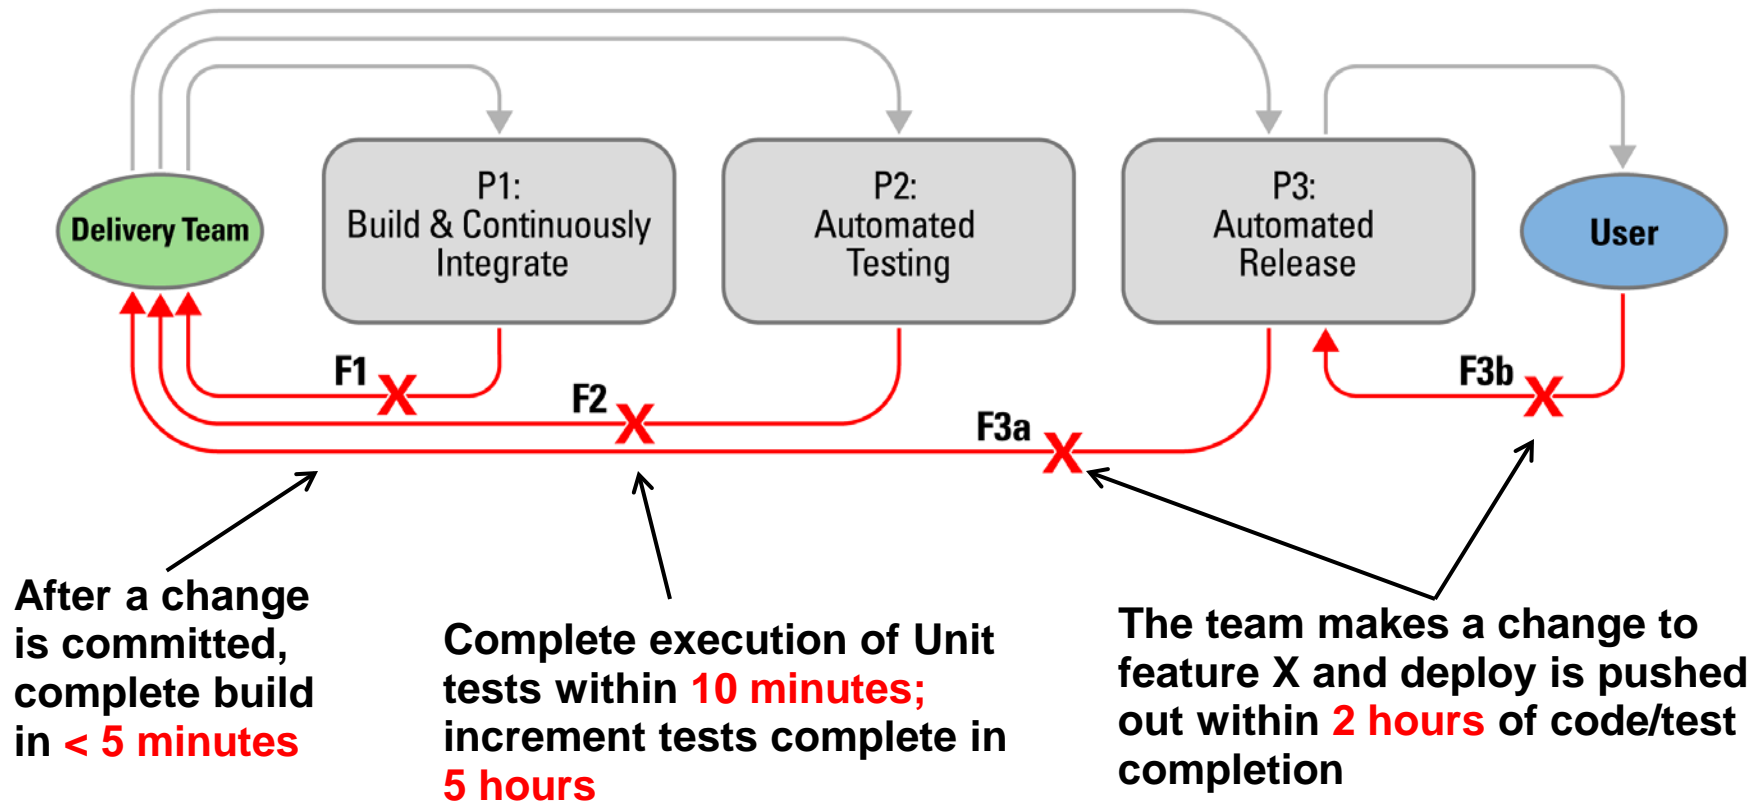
Delivery Team

P1:
Build & Continuously Integrate

P2:
Automated Testing

P3:
Automated Release

User

F1

F2

F3a

F3b

After a change is committed, complete build in < 5 minutes

Complete execution of Unit tests within 10 minutes; increment tests complete in 5 hours

The team makes a change to feature X and deploy is pushed out within 2 hours of code/test completion